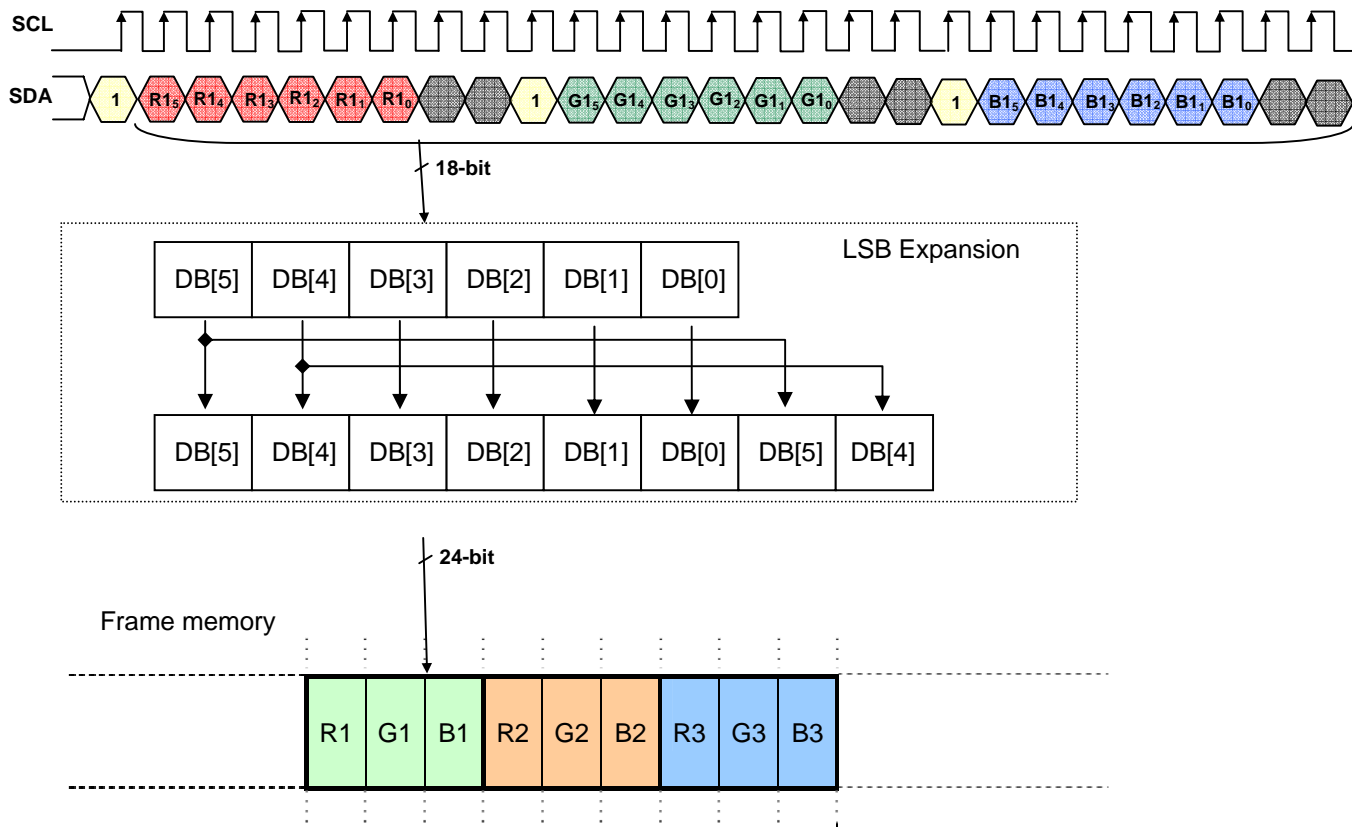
SCL

SDA

1 $R1_5$ $R1_4$ $R1_3$ $R1_2$ $R1_1$ $R1_0$ 1 $G1_5$ $G1_4$ $G1_3$ $G1_2$ $G1_1$ $G1_0$ 1 $B1_5$ $B1_4$ $B1_3$ $B1_2$ $B1_1$ $B1_0$

18-bit

LSB Expansion

| DB[5] | DB[4] | DB[3] | DB[2] | DB[1] | DB[0] |
|---|---|---|---|---|---|

| DB[5] | DB[4] | DB[3] | DB[2] | DB[1] | DB[0] | DB[5] | DB[4] |
|---|---|---|---|---|---|---|---|

24-bit

Frame memory

| R1 | G1 | B1 | R2 | G2 | B2 | R3 | G3 | B3 |
|---|---|---|---|---|---|---|---|---|